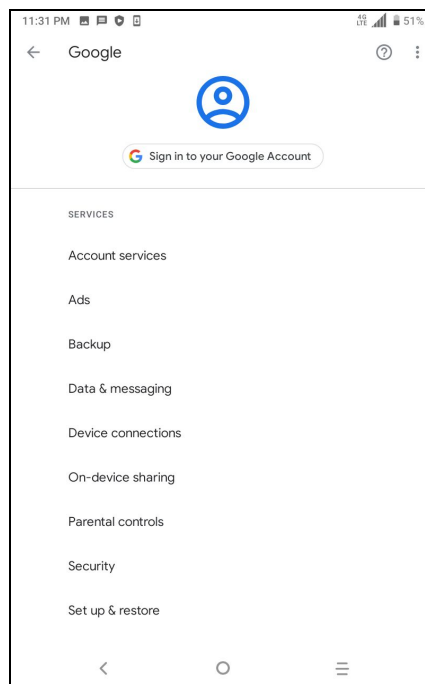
11:31 PM

4G LTE 51%

Google

Sign in to your Google Account

SERVICES

Account services

Ads

Backup

Data & messaging

Device connections

On-device sharing

Parental controls

Security

Set up & restore